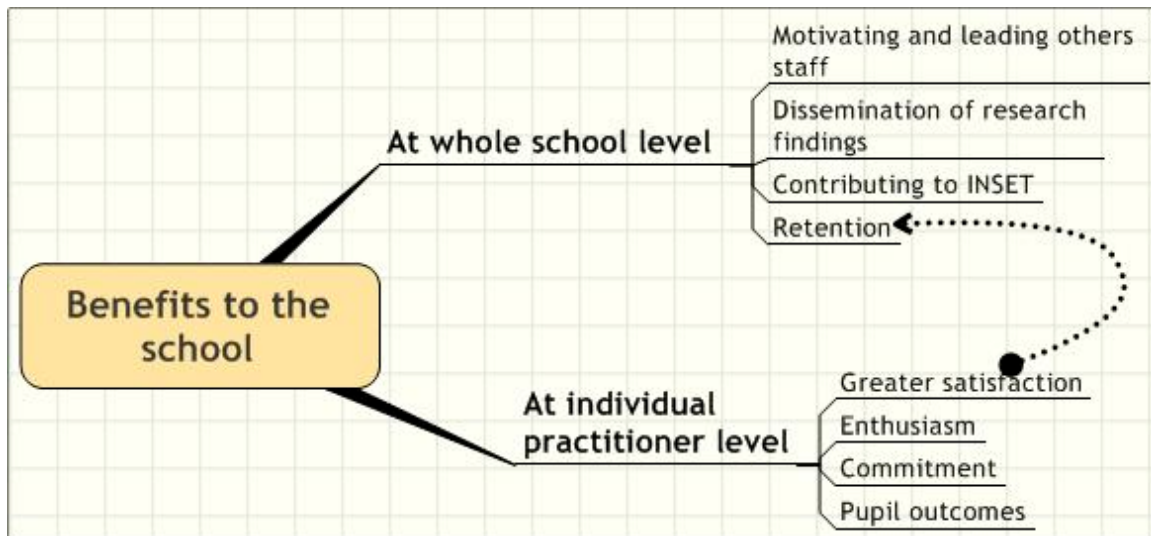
Benefits to the school

At whole school level

Motivating and leading others staff

Dissemination of research findings

Contributing to INSET

Retention

At individual practitioner level

Greater satisfaction

Enthusiasm

Commitment

Pupil outcomes